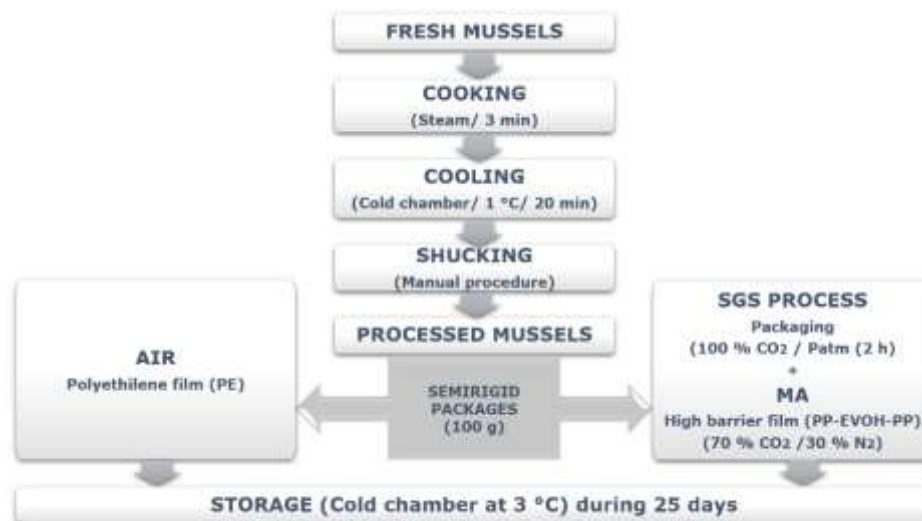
FRESH MUSSELS

COOKING
(Steam/ 3 min)

COOLING
(Cold chamber/ 1 °C/ 20 min)

SHUCKING
(Manual procedure)

PROCESSED MUSSELS

AIR
Polyethilene film (PE)

SEMIRIGID PACKAGES
(100 g)

SGS PROCESS
Packaging
(100 % $CO_2$ / Patm (2 h)
+
MA
High barrier film (PP-EVOH-PP)
(70 % $CO_2$ /30 % $N_2$)

STORAGE (Cold chamber at 3 °C) during 25 days